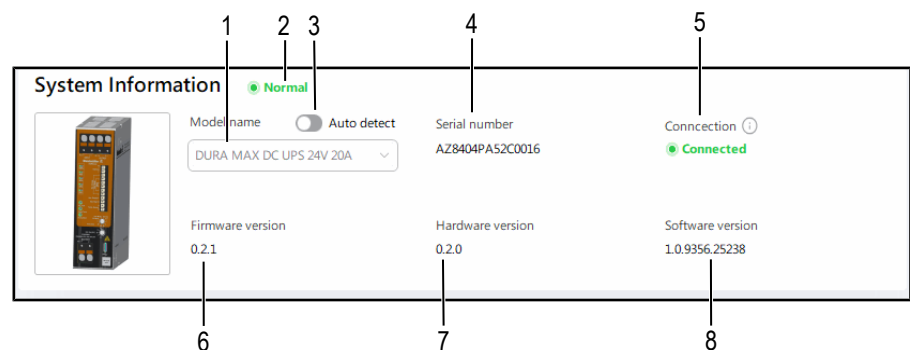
1 2 3 4 5

System Information Normal

Model name Auto detect

DURA MAX DC UPS 24V 20A

Serial number

AZ8404PA52C0016

Conncection

Connected

Firmware version

0.2.1

Hardware version

0.2.0

Software version

1.0.9356.25238

6 7 8